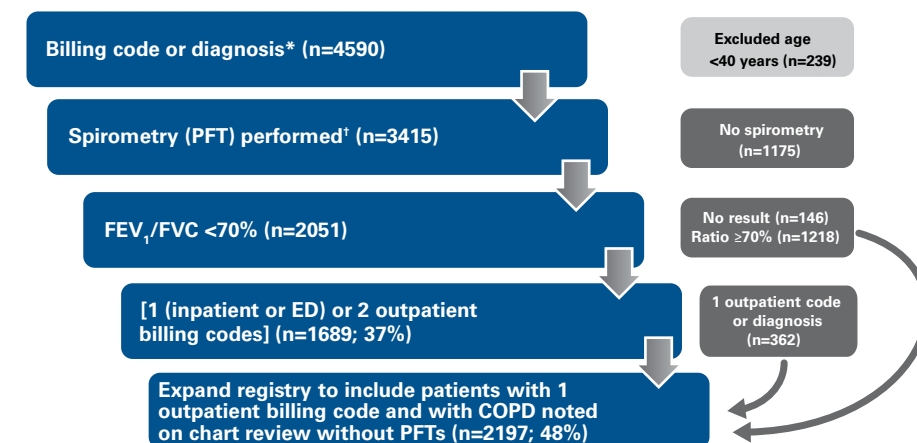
Billing code or diagnosis* (n=4590)

Excluded age <40 years (n=239)

Spirometry (PFT) performed† (n=3415)

No spirometry (n=1175)

FEV$_1$/FVC <70% (n=2051)

No result (n=146)
Ratio ≥70% (n=1218)

[1 (inpatient or ED) or 2 outpatient billing codes] (n=1689; 37%)

1 outpatient code or diagnosis (n=362)

Expand registry to include patients with 1 outpatient billing code and with COPD noted on chart review without PFTs (n=2197; 48%)